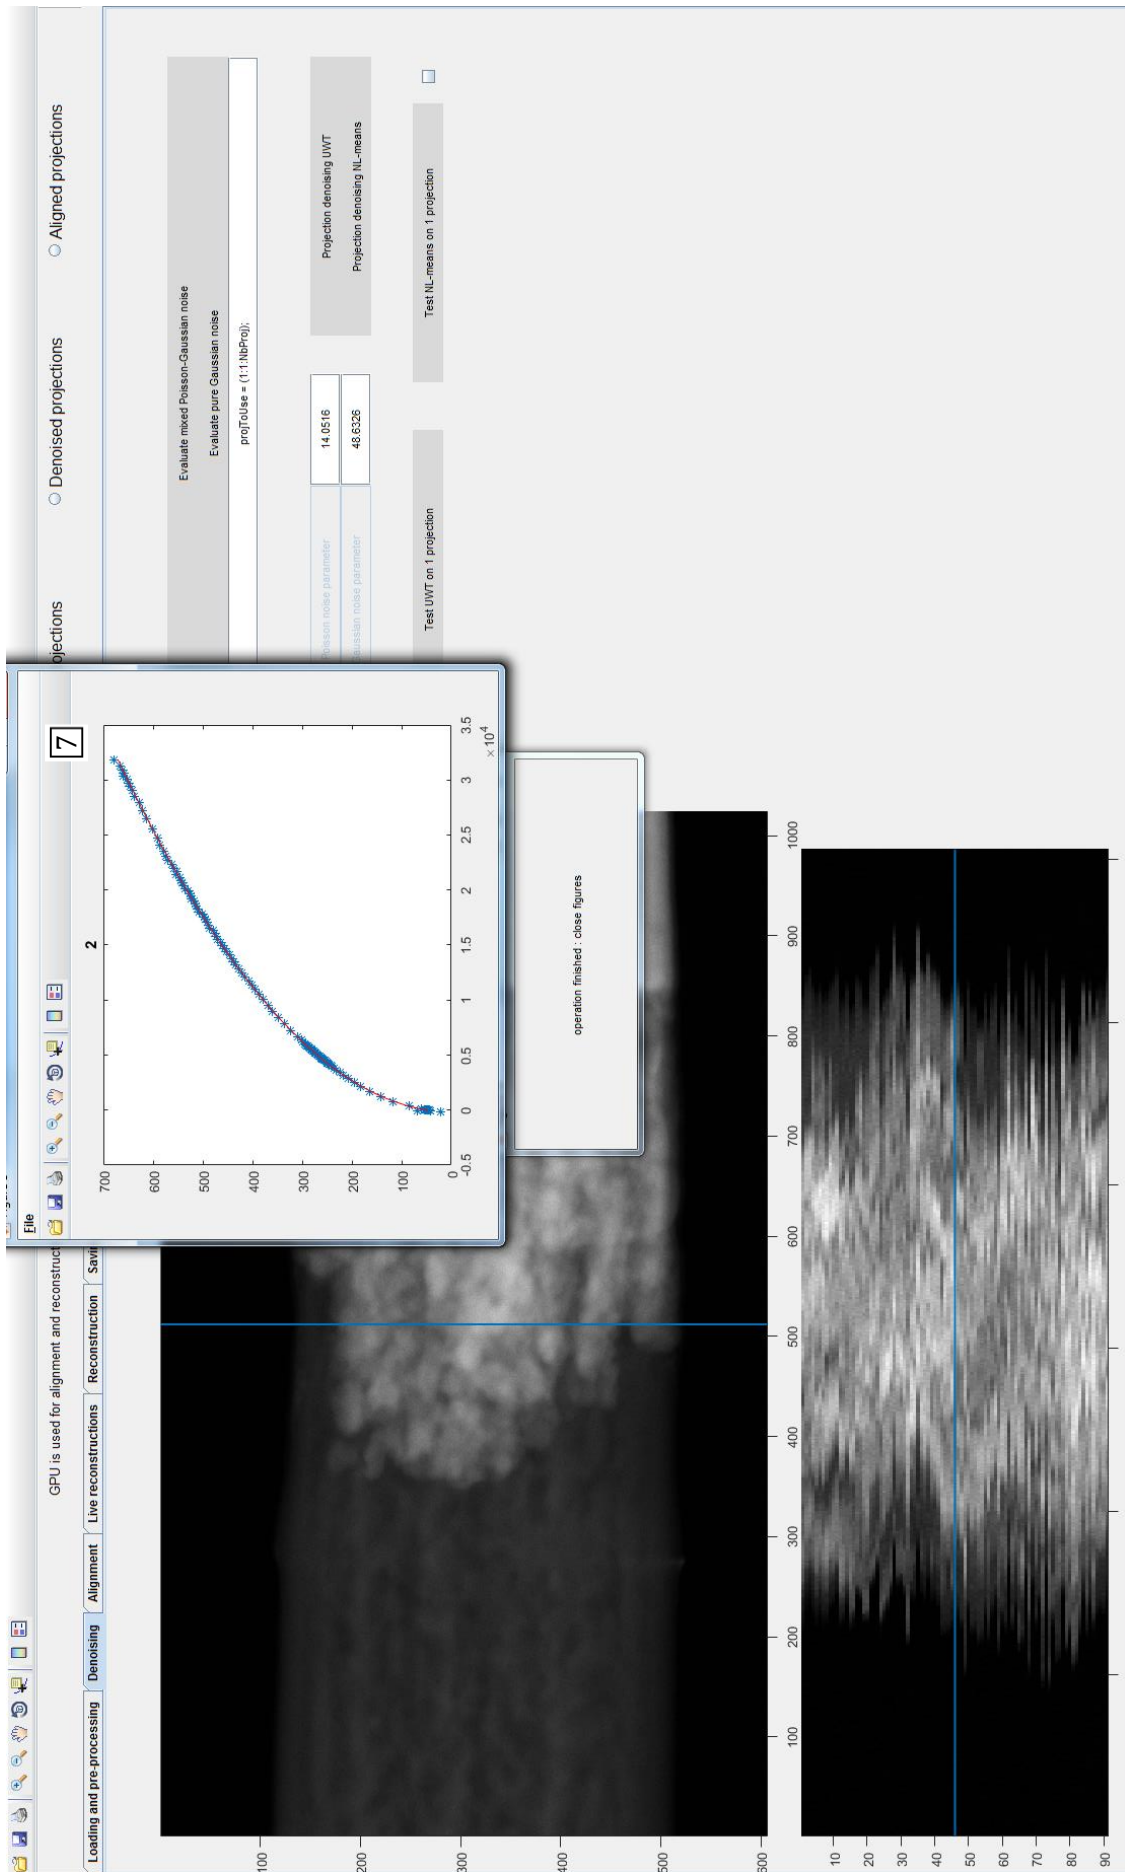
GPU is used for alignment and reconstruct

Loading and pre-processing
Denoising
Alignment
Live reconstructions
Reconstruction
Savi

ojections
Denoised projections
Aligned projections

Evaluate mixed Poisson-Gaussian noise
Evaluate pure Gaussian noise
projToUse = (1:1:NbProj);

Poisson noise parameter
14.0516
Gaussian noise parameter
48.6326

Projection denoising UWT
Projection denoising NL-means

Test UWT on 1 projection
Test NL-means on 1 projection

File

2

7

700
600
500
400
300
200
100
0

-0.5
0
0.5
1
1.5
2
2.5
3
3.5
$\times 10^4$

operation finished : close figures

100
200
300
400
500
600

100
200
300
400
500
600
700
800
900
1000

10
20
30
40
50
60
70
80
90